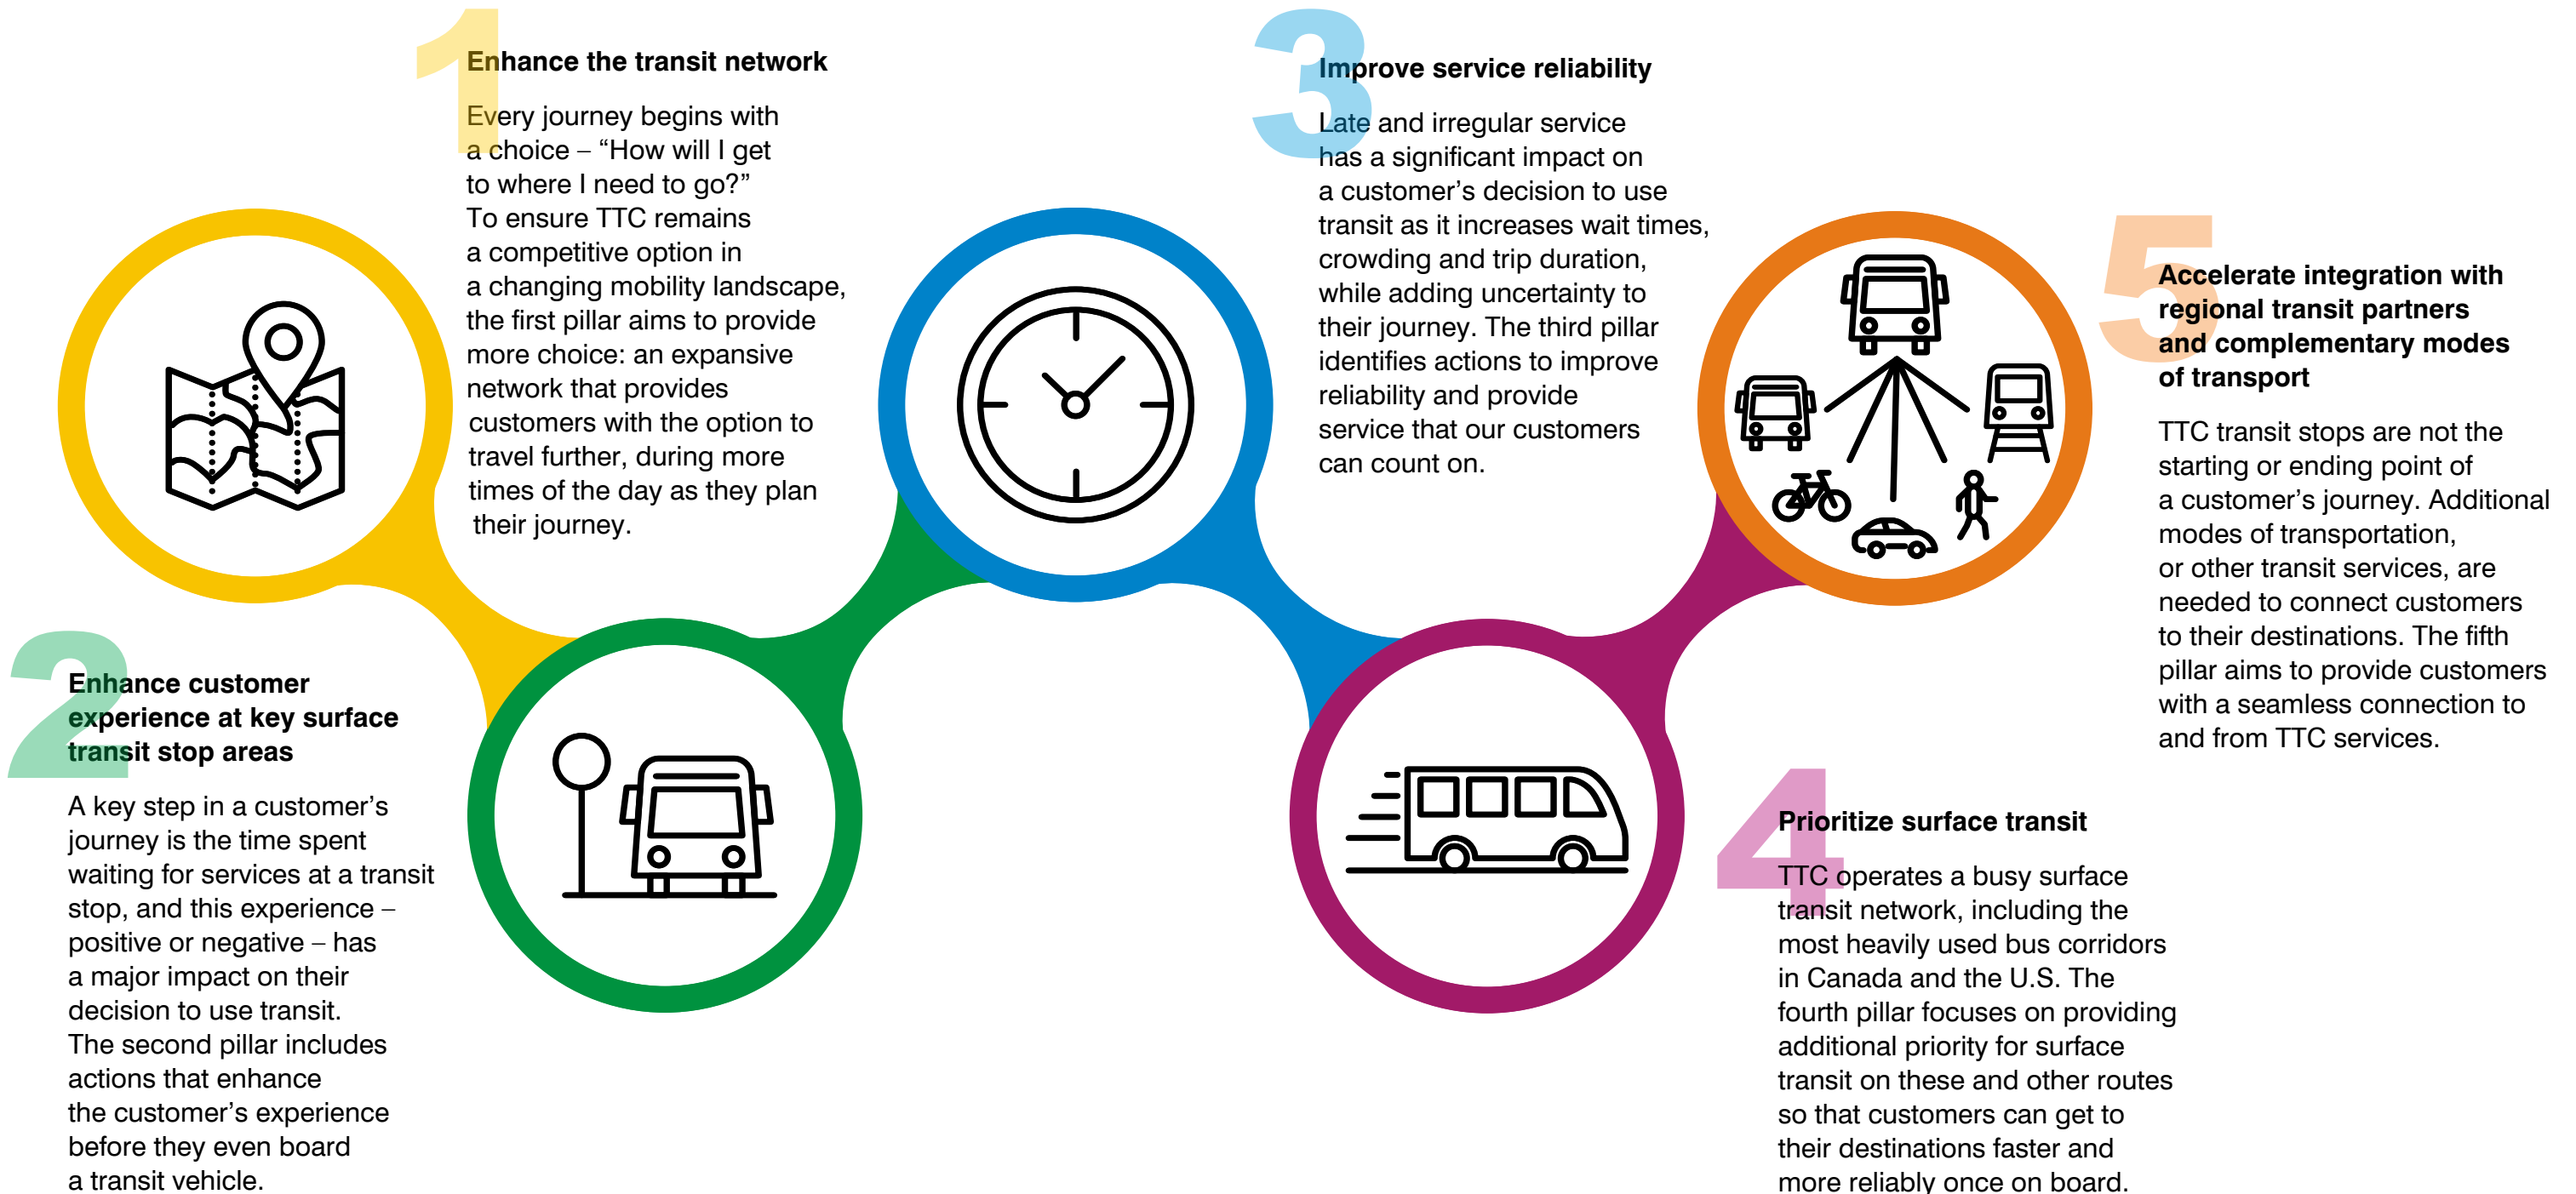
1

Enhance the transit network

Every journey begins with a choice – “How will I get to where I need to go?” To ensure TTC remains a competitive option in a changing mobility landscape, the first pillar aims to provide more choice: an expansive network that provides customers with the option to travel further, during more times of the day as they plan their journey.

2

Enhance customer experience at key surface transit stop areas

A key step in a customer’s journey is the time spent waiting for services at a transit stop, and this experience – positive or negative – has a major impact on their decision to use transit. The second pillar includes actions that enhance the customer’s experience before they even board a transit vehicle.

3

Improve service reliability

Late and irregular service has a significant impact on a customer’s decision to use transit as it increases wait times, crowding and trip duration, while adding uncertainty to their journey. The third pillar identifies actions to improve reliability and provide service that our customers can count on.

4

Prioritize surface transit

TTC operates a busy surface transit network, including the most heavily used bus corridors in Canada and the U.S. The fourth pillar focuses on providing additional priority for surface transit on these and other routes so that customers can get to their destinations faster and more reliably once on board.

5

Accelerate integration with regional transit partners and complementary modes of transport

TTC transit stops are not the starting or ending point of a customer’s journey. Additional modes of transportation, or other transit services, are needed to connect customers to their destinations. The fifth pillar aims to provide customers with a seamless connection to and from TTC services.